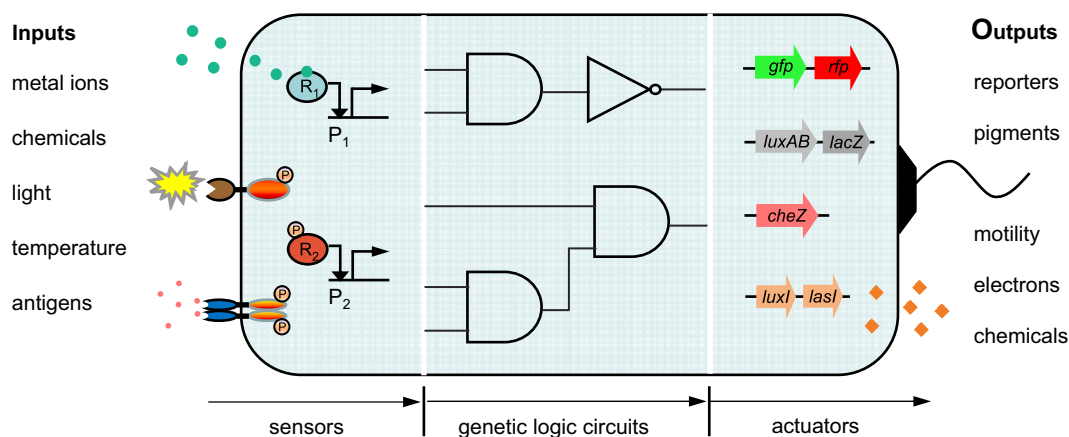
Inputs

metal ions

chemicals

light

temperature

antigens

$R_1$

$P_1$

P

$R_2$

P

$P_2$

P

P

gfp rfp

luxAB lacZ

cheZ

luxI lasI

Outputs

reporters

pigments

motility

electrons

chemicals

sensors

genetic logic circuits

actuators